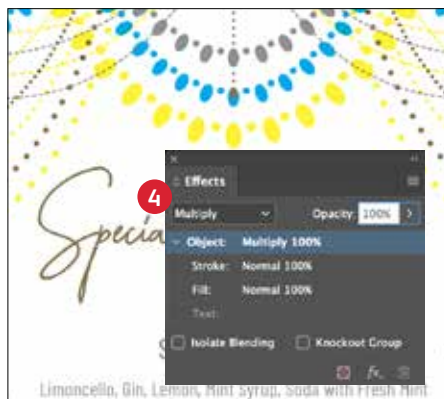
Specia

S

Limoncello, Gin, Lemon, Mint Syrup, Soda with Fresh Mint

Effects

4

Multiply

Opacity: 100%

Object: Multiply 100%

Stroke: Normal 100%

Fill: Normal 100%

Text:

Isolate Blending

Knockout Group